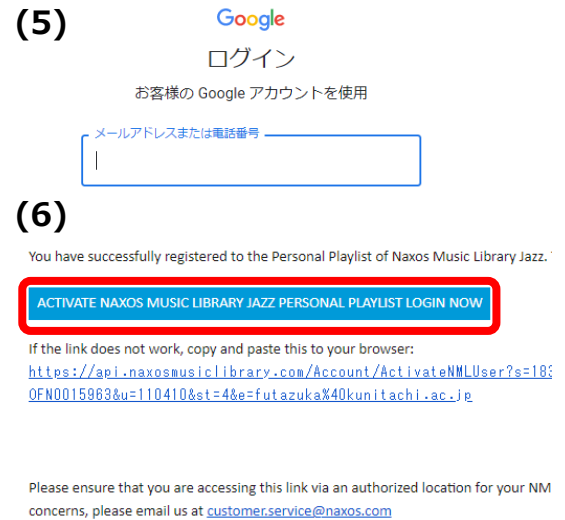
(5)

Google

ログイン

お客様の Google アカウントを使用

メールアドレスまたは電話番号

(6)

You have successfully registered to the Personal Playlist of Naxos Music Library Jazz. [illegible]

ACTIVATE NAXOS MUSIC LIBRARY JAZZ PERSONAL PLAYLIST LOGIN NOW

If the link does not work, copy and paste this to your browser:
https://api.naxosmusiclibrary.com/Account/ActivateNMLUser?s=183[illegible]
0FN0015963&u=110410&st=4&e=futazuka%40kunitachi.ac.jp

Please ensure that you are accessing this link via an authorized location for your NM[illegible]
concerns, please email us at customer.service@naxos.com